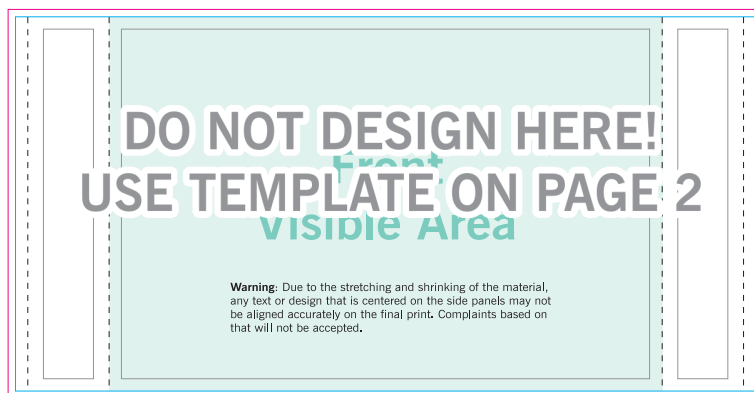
DO NOT DESIGN HERE!
USE TEMPLATE ON PAGE 2

Front
Visible Area

**Warning**: Due to the stretching and shrinking of the material, any text or design that is centered on the side panels may not be aligned accurately on the final print. Complaints based on that will not be accepted.